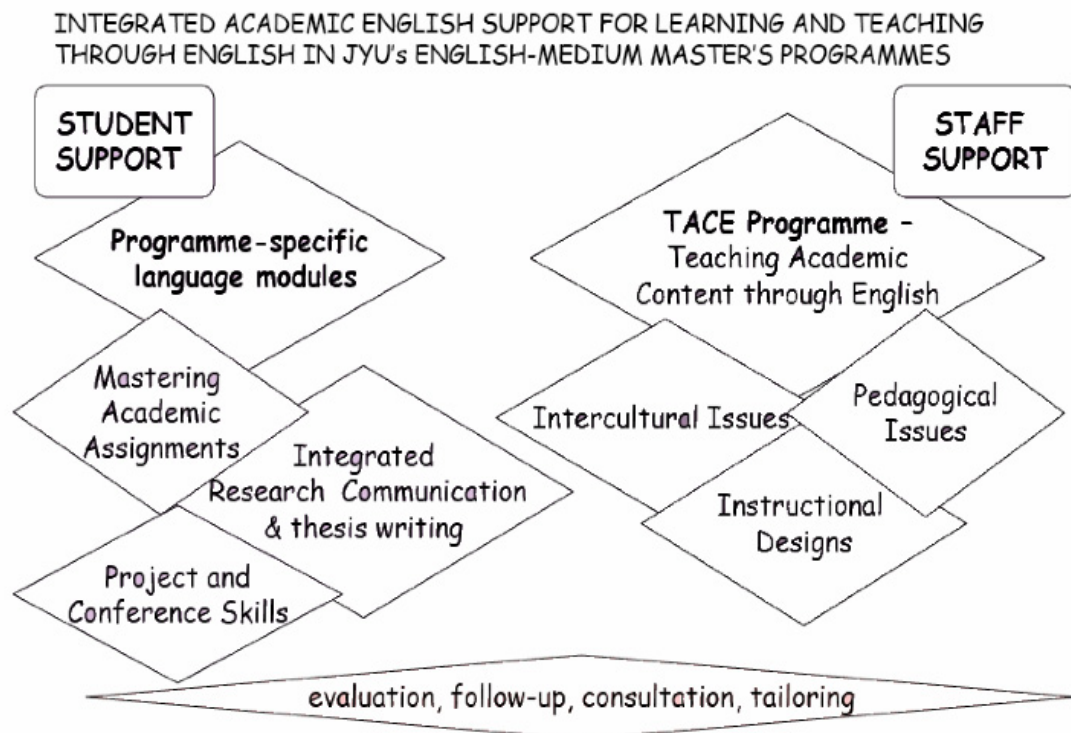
INTEGRATED ACADEMIC ENGLISH SUPPORT FOR LEARNING AND TEACHING THROUGH ENGLISH IN JYU's ENGLISH-MEDIUM MASTER'S PROGRAMMES

STUDENT SUPPORT

Programme-specific language modules

Mastering Academic Assignments

Integrated Research Communication & thesis writing

Project and Conference Skills

STAFF SUPPORT

TACE Programme – Teaching Academic Content through English

Intercultural Issues

Pedagogical Issues

Instructional Designs

evaluation, follow-up, consultation, tailoring